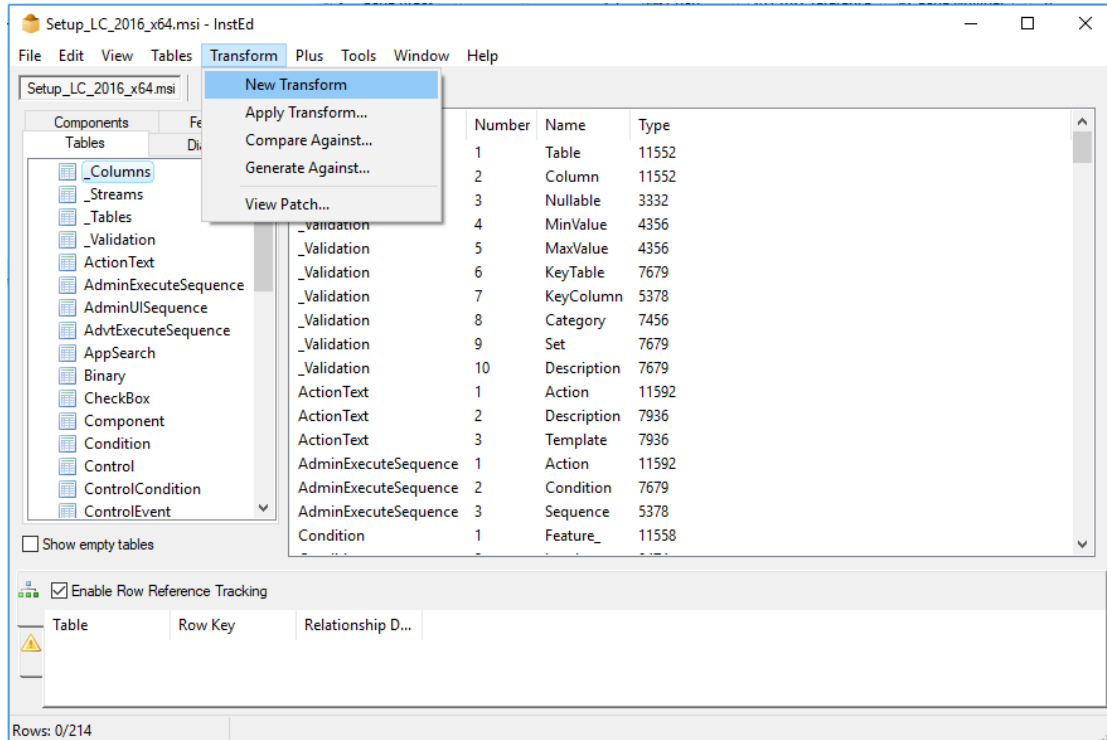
Setup_LC_2016_x64.msi - InstEd

File Edit View Tables Transform Plus Tools Window Help

Setup_LC_2016_x64.msi

New Transform
Apply Transform...
Compare Against...
Generate Against...
View Patch...

Components Fe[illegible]
Tables Di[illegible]

_Columns
_Streams
_Tables
_Validation
ActionText
AdminExecuteSequence
AdminUISequence
AdvtExecuteSequence
AppSearch
Binary
CheckBox
Component
Condition
Control
ControlCondition
ControlEvent

Show empty tables

| | Number | Name | Type |
|---|---|---|---|
| | 1 | Table | 11552 |
| | 2 | Column | 11552 |
| | 3 | Nullable | 3332 |
| _Validation | 4 | MinValue | 4356 |
| _Validation | 5 | MaxValue | 4356 |
| _Validation | 6 | KeyTable | 7679 |
| _Validation | 7 | KeyColumn | 5378 |
| _Validation | 8 | Category | 7456 |
| _Validation | 9 | Set | 7679 |
| _Validation | 10 | Description | 7679 |
| ActionText | 1 | Action | 11592 |
| ActionText | 2 | Description | 7936 |
| ActionText | 3 | Template | 7936 |
| AdminExecuteSequence | 1 | Action | 11592 |
| AdminExecuteSequence | 2 | Condition | 7679 |
| AdminExecuteSequence | 3 | Sequence | 5378 |
| Condition | 1 | Feature_ | 11558 |

Enable Row Reference Tracking

| Table | Row Key | Relationship D... |
|---|---|---|

Rows: 0/214